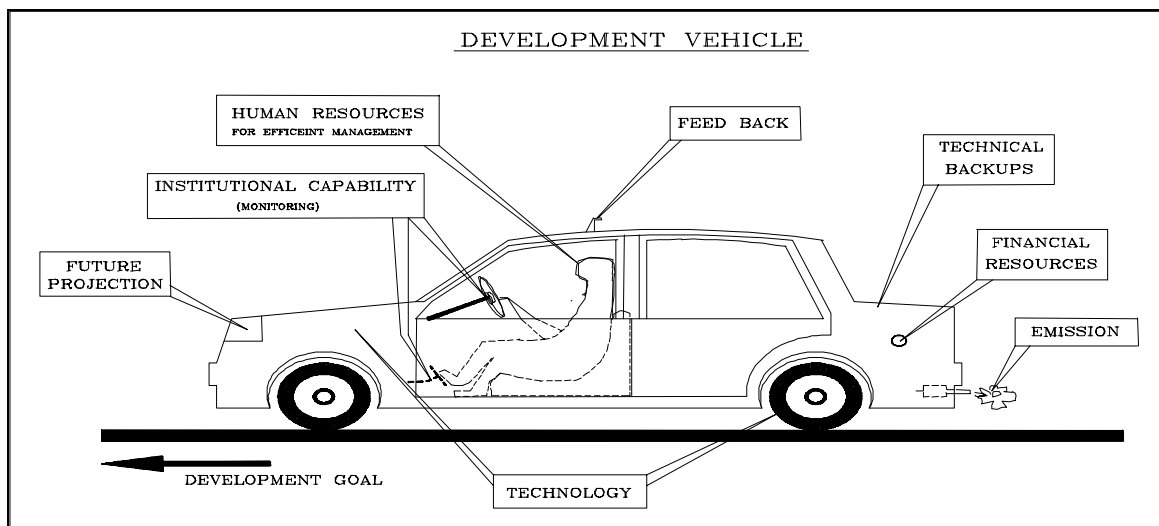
DEVELOPMENT VEHICLE

HUMAN RESOURCES
FOR EFFICEINT MANAGEMENT

FEED BACK

TECHNICAL BACKUPS

INSTITUTIONAL CAPABILITY
(MONITORING)

FINANCIAL RESOURCES

FUTURE PROJECTION

EMISSION

DEVELOPMENT GOAL

TECHNOLOGY